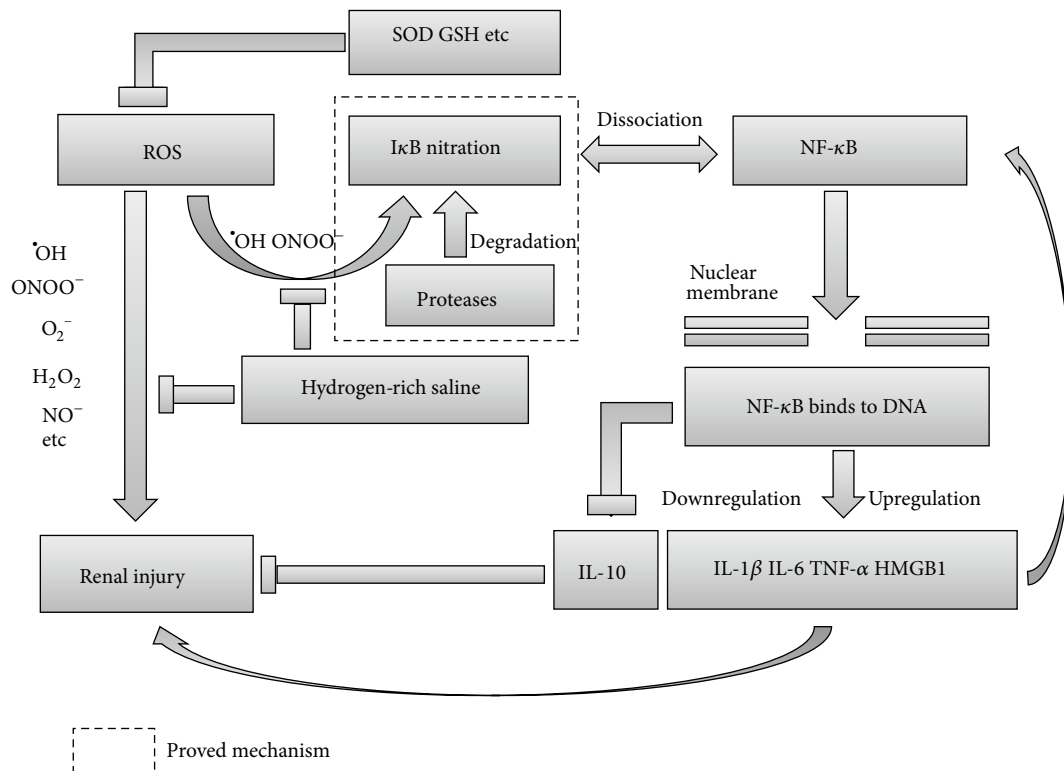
SOD GSH etc

ROS

I$\kappa$B nitration

Dissociation

NF-$\kappa$B

$^{\bullet}$OH ONOO$^{-}$

Degradation

$^{\bullet}$OH

ONOO$^{-}$

$O_2^{-}$

$H_2O_2$

NO$^{-}$

etc

Proteases

Nuclear membrane

Hydrogen-rich saline

NF-$\kappa$B binds to DNA

Downregulation

Upregulation

Renal injury

IL-10

IL-1$\beta$ IL-6 TNF-$\alpha$ HMGB1

Proved mechanism